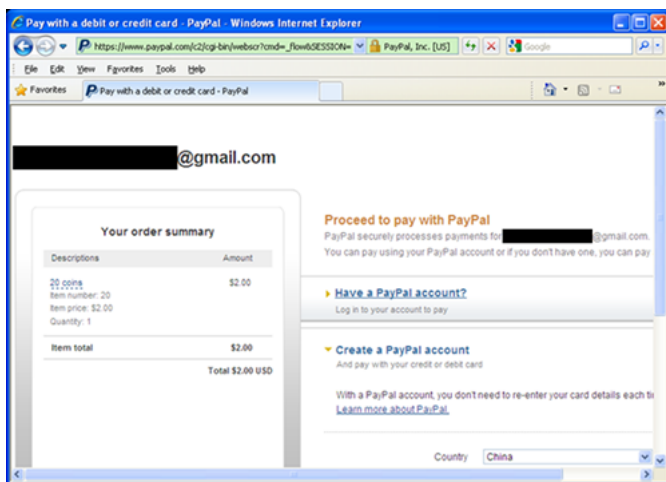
Pay with a debit or credit card - PayPal - Windows Internet Explorer

https://www.paypal.com/c2/cgi-bin/webscr?cmd=_flow&SESSION= PayPal, Inc. [US] Google

File Edit View Favorites Tools Help

Favorites Pay with a debit or credit card - PayPal

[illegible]@gmail.com

Your order summary

| Descriptions | Amount |
|---|---|
| 20 coins Item number: 20 Item price: $2.00 Quantity: 1 | $2.00 |
| Item total | $2.00 |
| | Total $2.00 USD |

Proceed to pay with PayPal

PayPal securely processes payments for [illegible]@gmail.com. You can pay using your PayPal account or if you don't have one, you can pay

Have a PayPal account?

Log in to your account to pay

Create a PayPal account

And pay with your credit or debit card

With a PayPal account, you don't need to re-enter your card details each ti

Learn more about PayPal.

Country China